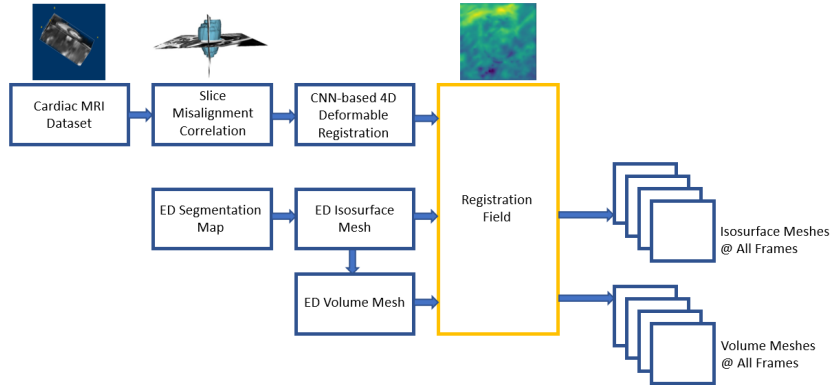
Cardiac MRI Dataset

Slice Misalignment Correlation

CNN-based 4D Deformable Registration

Registration Field

ED Segmentation Map

ED Isosurface Mesh

ED Volume Mesh

Isosurface Meshes @ All Frames

Volume Meshes @ All Frames